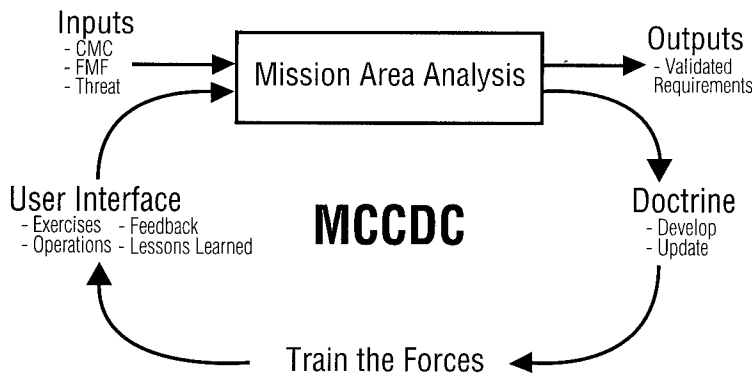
Inputs
- CMC
- FMF
- Threat

Mission Area Analysis

Outputs
- Validated Requirements

User Interface
- Exercises
- Operations
- Feedback
- Lessons Learned

MCCDC

Doctrine
- Develop
- Update

Train the Forces